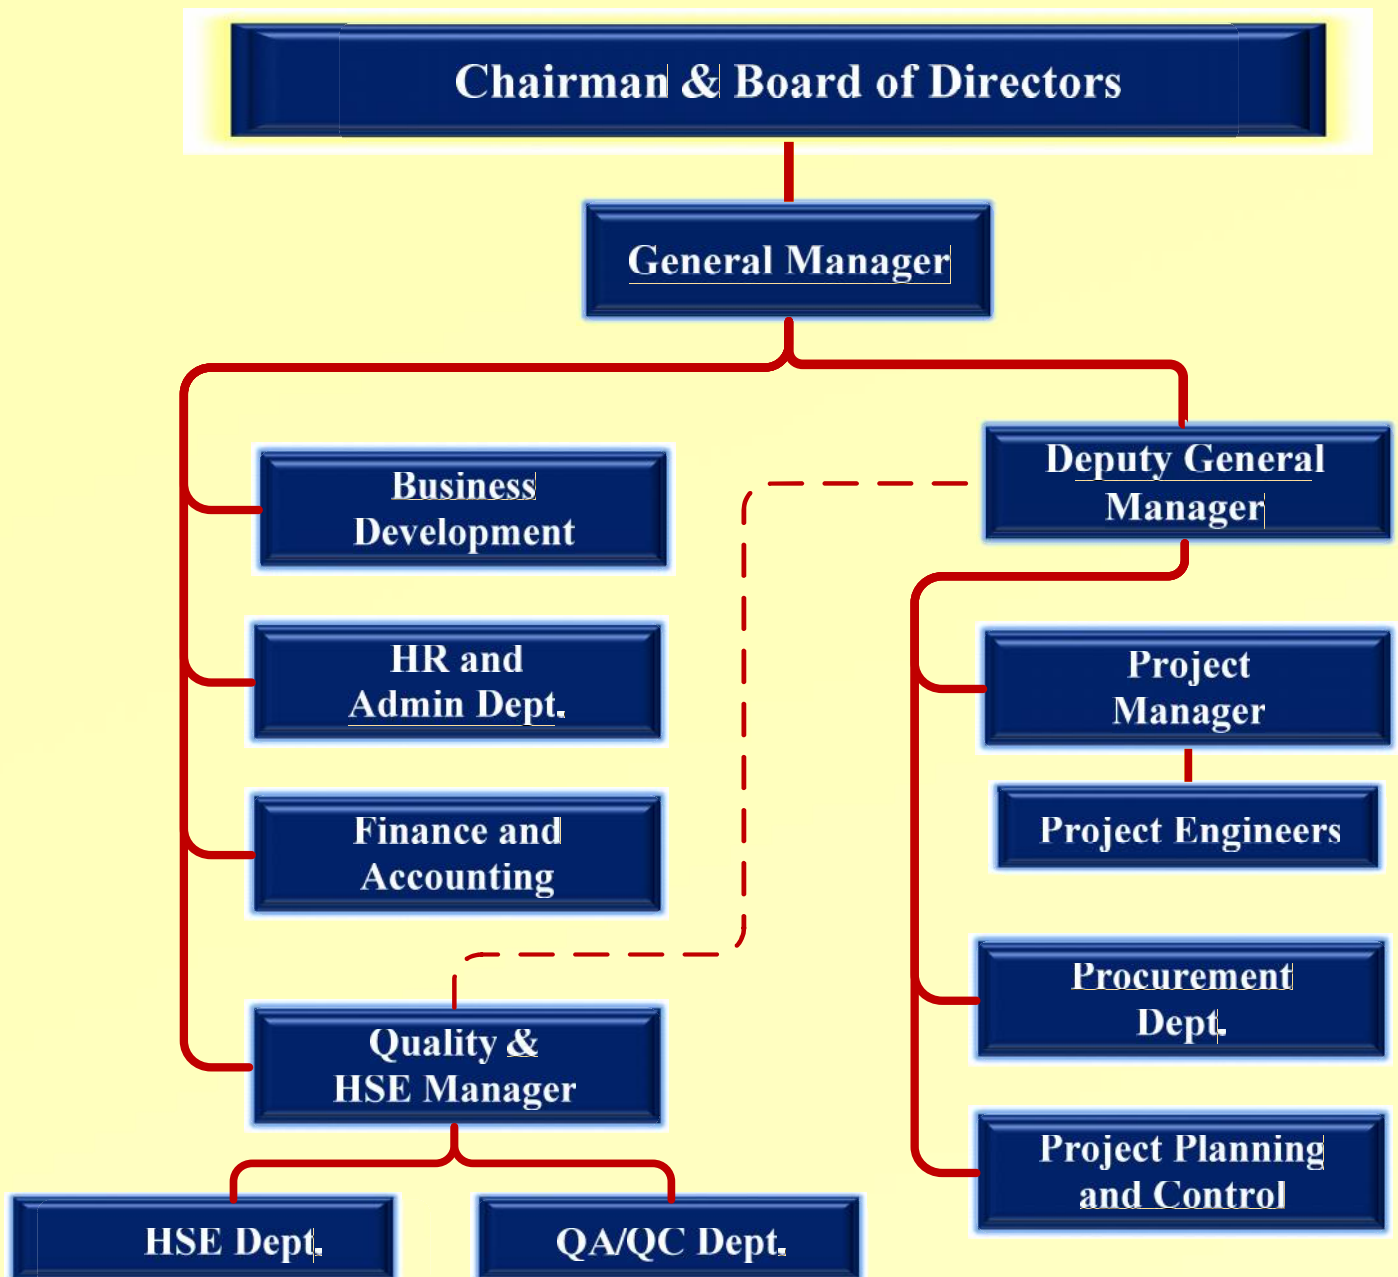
Chairman & Board of Directors

General Manager

Business Development

HR and Admin Dept.

Finance and Accounting

Quality & HSE Manager

HSE Dept.

QA/QC Dept.

Deputy General Manager

Project Manager

Project Engineers

Procurement Dept.

Project Planning and Control